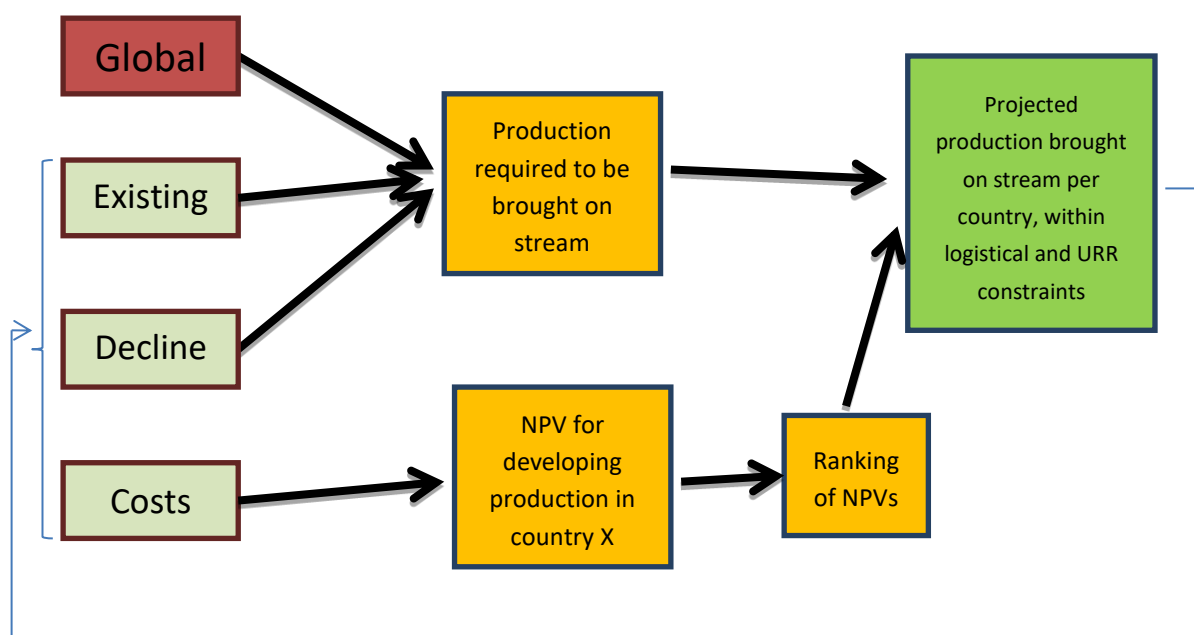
Global

Existing

Decline

Costs

Production required to be brought on stream

NPV for developing production in country X

Ranking of NPVs

Projected production brought on stream per country, within logistical and URR constraints